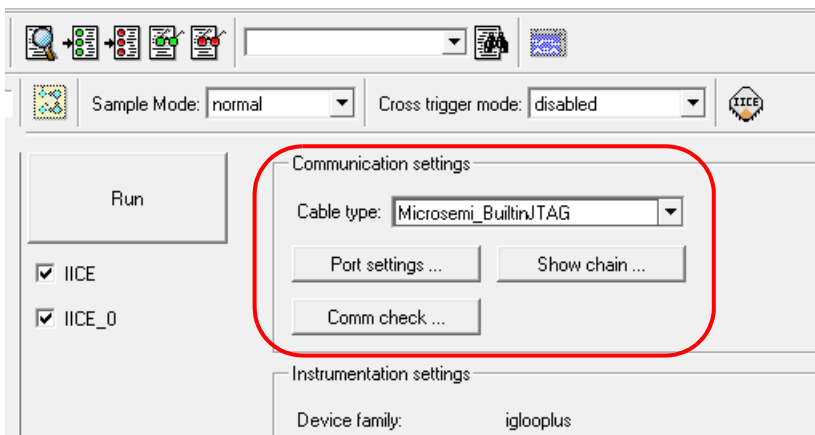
Sample Mode: normal

Cross trigger mode: disabled

IICE

Run

IICE

IICE_0

Communication settings

Cable type: Microsemi_BuiltinJTAG

Port settings ...

Show chain ...

Comm check ...

Instrumentation settings

Device family: iglooplus